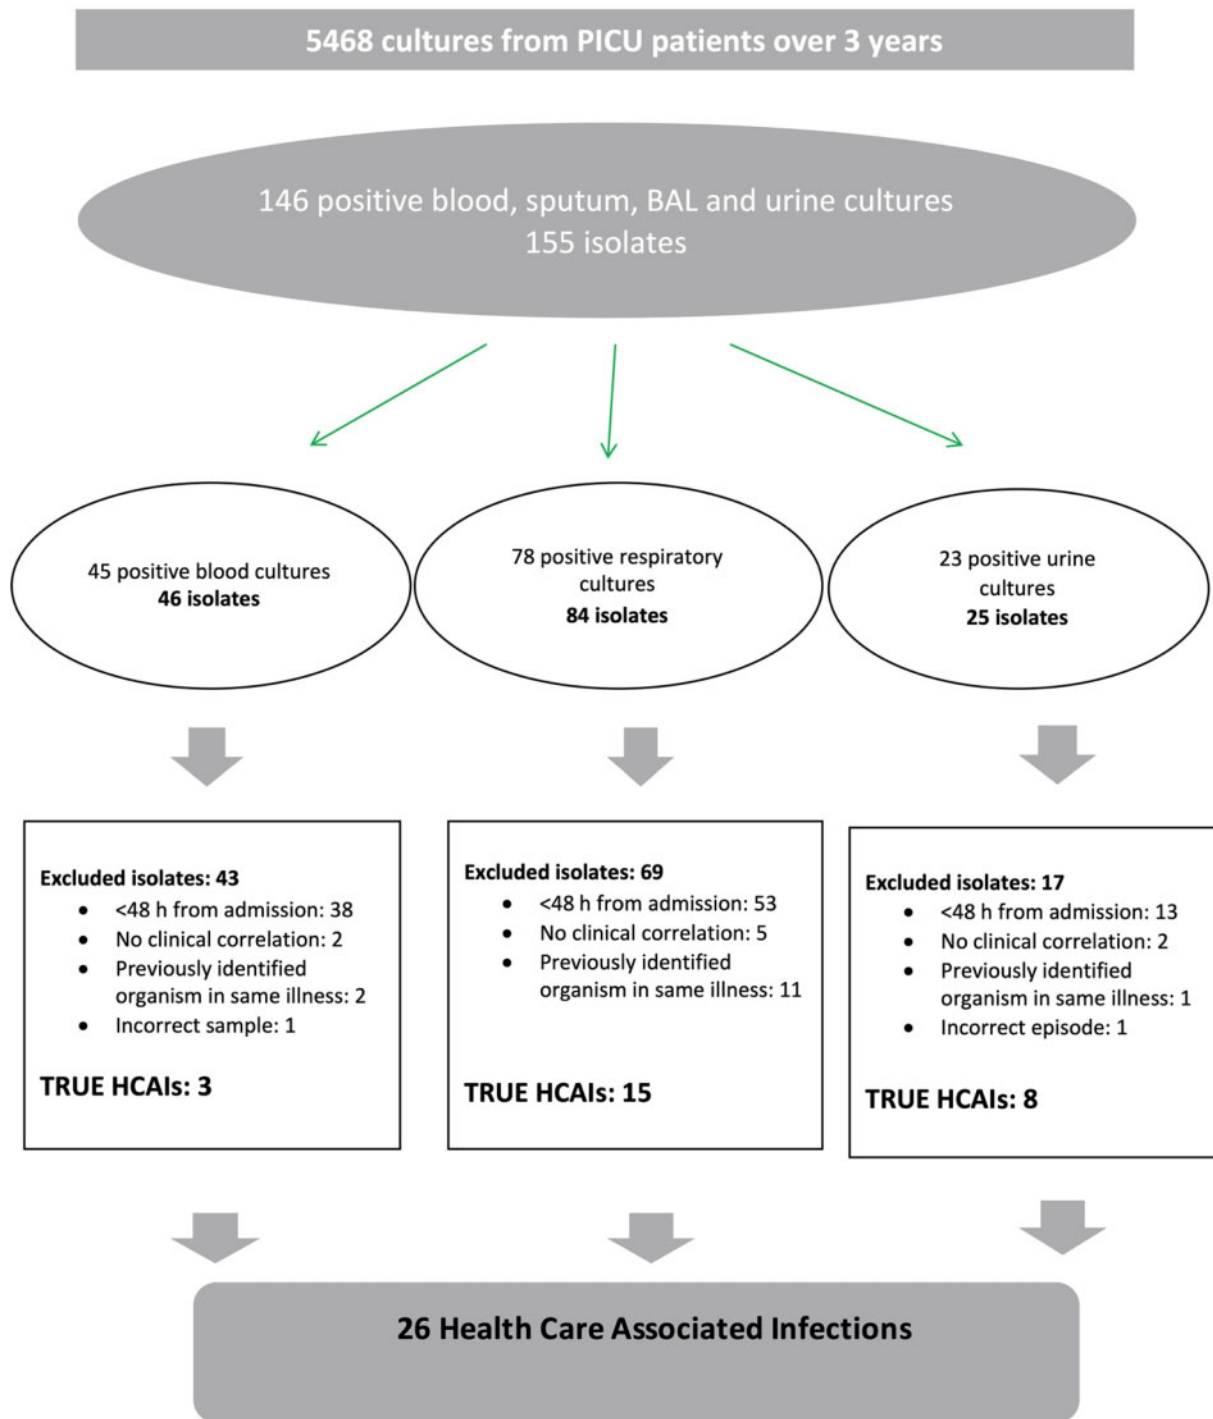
5468 cultures from PICU patients over 3 years

146 positive blood, sputum, BAL and urine cultures
155 isolates

45 positive blood cultures
**46 isolates**

78 positive respiratory cultures
**84 isolates**

23 positive urine cultures
**25 isolates**

**Excluded isolates: 43**
- <48 h from admission: 38
- No clinical correlation: 2
- Previously identified organism in same illness: 2
- Incorrect sample: 1

**TRUE HCAIs: 3**

**Excluded isolates: 69**
- <48 h from admission: 53
- No clinical correlation: 5
- Previously identified organism in same illness: 11

**TRUE HCAIs: 15**

**Excluded isolates: 17**
- <48 h from admission: 13
- No clinical correlation: 2
- Previously identified organism in same illness: 1
- Incorrect episode: 1

**TRUE HCAIs: 8**

**26 Health Care Associated Infections**